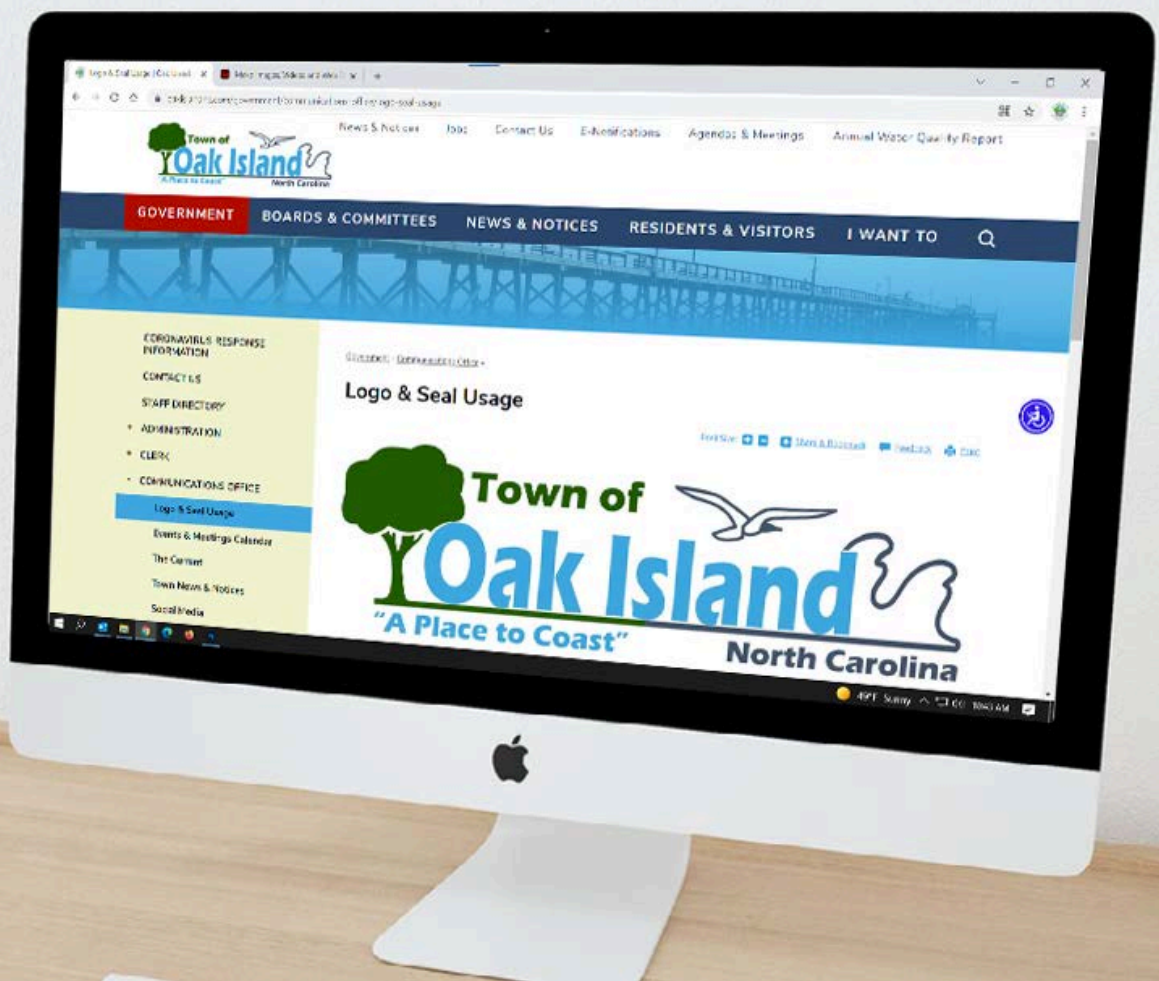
Logo & Seal Usage | Oak Island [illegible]

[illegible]

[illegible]

Town of Oak Island "A Place to Coast" North Carolina

News & Notices Jobs Contact Us E-Notifications Agendas & Meetings Annual Water Quality Report

GOVERNMENT BOARDS & COMMITTEES NEWS & NOTICES RESIDENTS & VISITORS I WANT TO

CORONAVIRUS RESPONSE INFORMATION

CONTACT US

STAFF DIRECTORY

ADMINISTRATION

CLERK

COMMUNICATIONS OFFICE

Logo & Seal Usage

Events & Meetings Calendar

The Current

Town News & Notices

Social Media

Government › Communications Office ›

Logo & Seal Usage

Font Size: Share & Bookmark Feedback Print

Town of Oak Island "A Place to Coast" North Carolina

49°F Sunny 10:43 AM